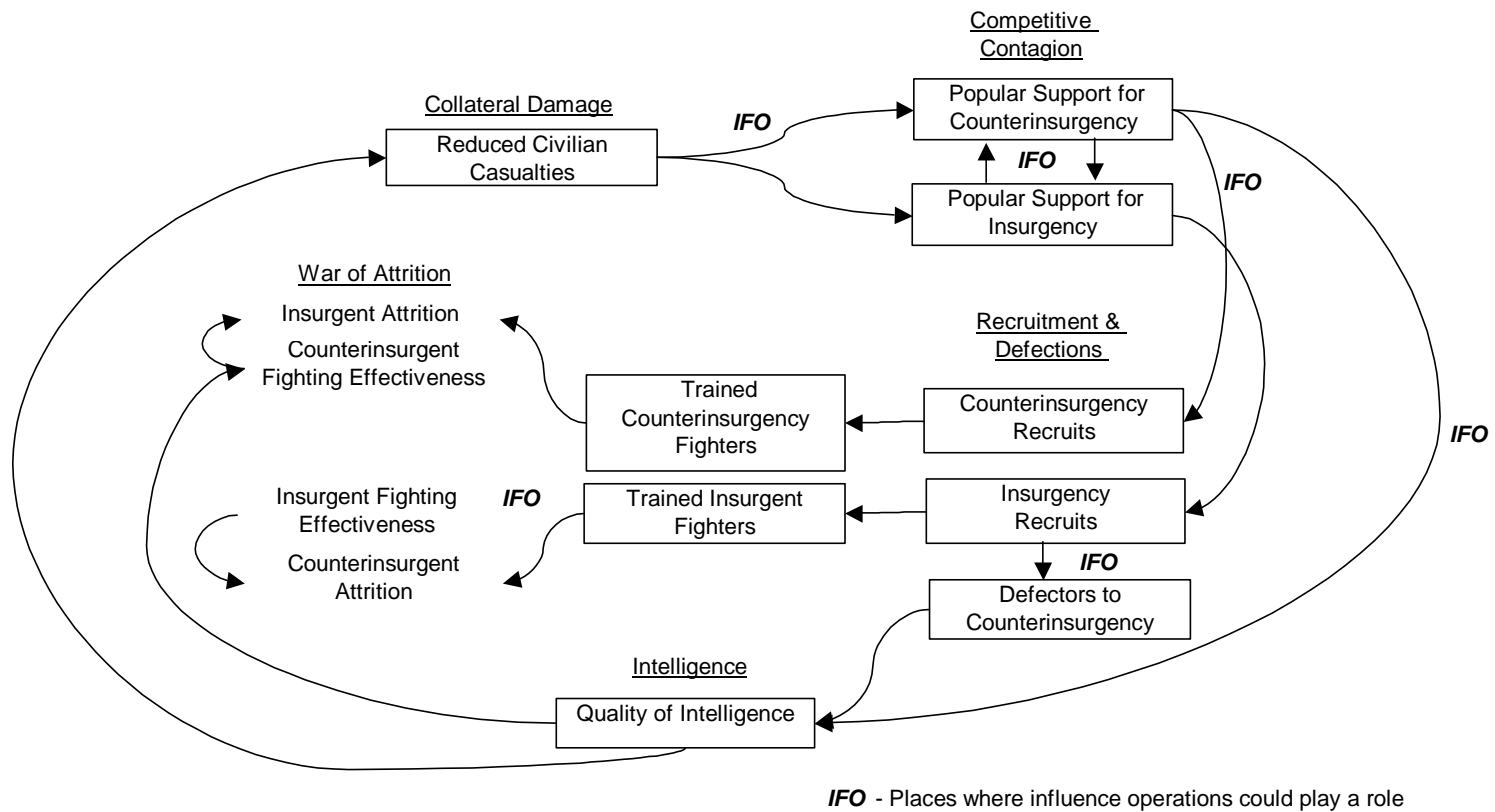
Competitive Contagion

Collateral Damage

Reduced Civilian Casualties

IFO

Popular Support for Counterinsurgency

IFO

Popular Support for Insurgency

IFO

War of Attrition

Insurgent Attrition

Counterinsurgent Fighting Effectiveness

Recruitment & Defections

Trained Counterinsurgency Fighters

Counterinsurgency Recruits

IFO

Insurgent Fighting Effectiveness

Counterinsurgent Attrition

IFO

Trained Insurgent Fighters

Insurgency Recruits

IFO

Defectors to Counterinsurgency

Intelligence

Quality of Intelligence

IFO - Places where influence operations could play a role